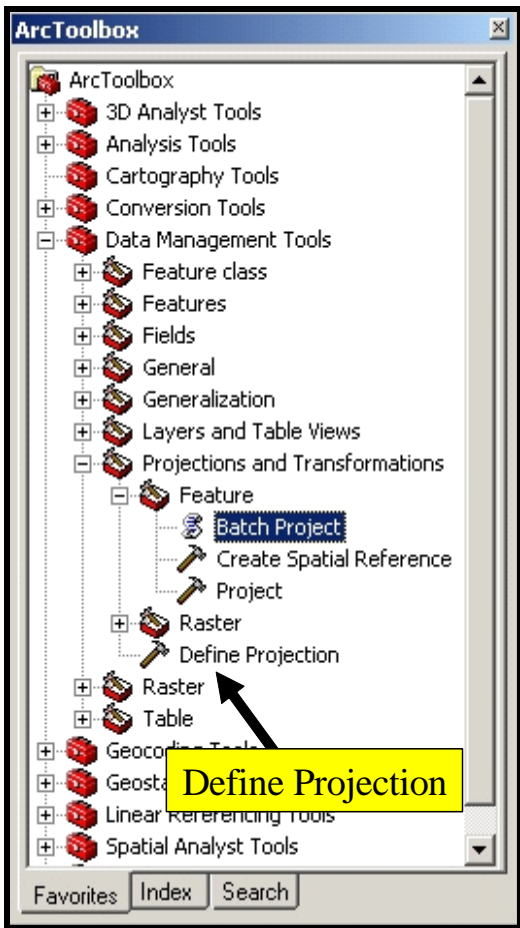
ArcToolbox

ArcToolbox
3D Analyst Tools
Analysis Tools
Cartography Tools
Conversion Tools
Data Management Tools
Feature class
Features
Fields
General
Generalization
Layers and Table Views
Projections and Transformations
Feature
Batch Project
Create Spatial Reference
Project
Raster
Define Projection
Raster
Table
Geocoding Tools
Geosta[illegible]
Linear Referencing Tools
Spatial Analyst Tools

Define Projection

Favorites
Index
Search